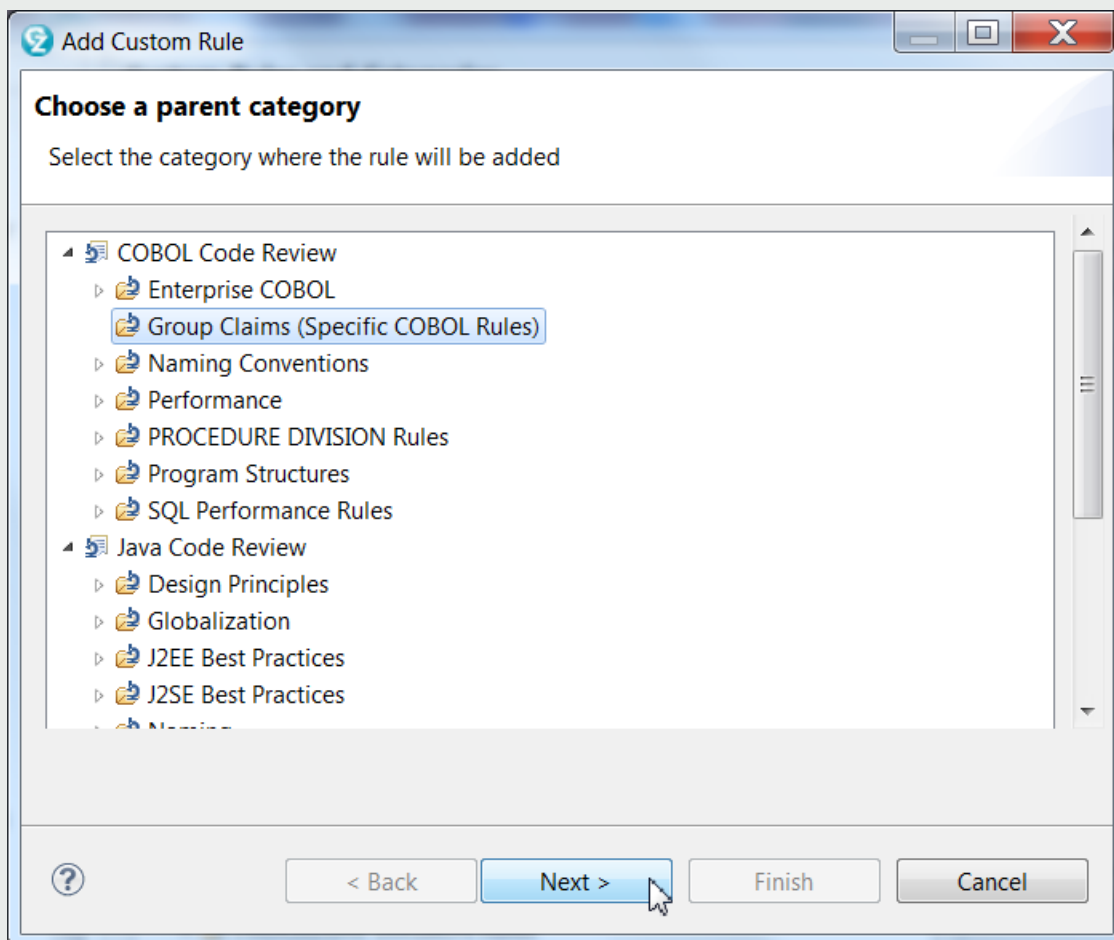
Add Custom Rule

Choose a parent category

Select the category where the rule will be added

COBOL Code Review
Enterprise COBOL
Group Claims (Specific COBOL Rules)
Naming Conventions
Performance
PROCEDURE DIVISION Rules
Program Structures
SQL Performance Rules
Java Code Review
Design Principles
Globalization
J2EE Best Practices
J2SE Best Practices
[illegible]

?

< Back
Next >
Finish
Cancel